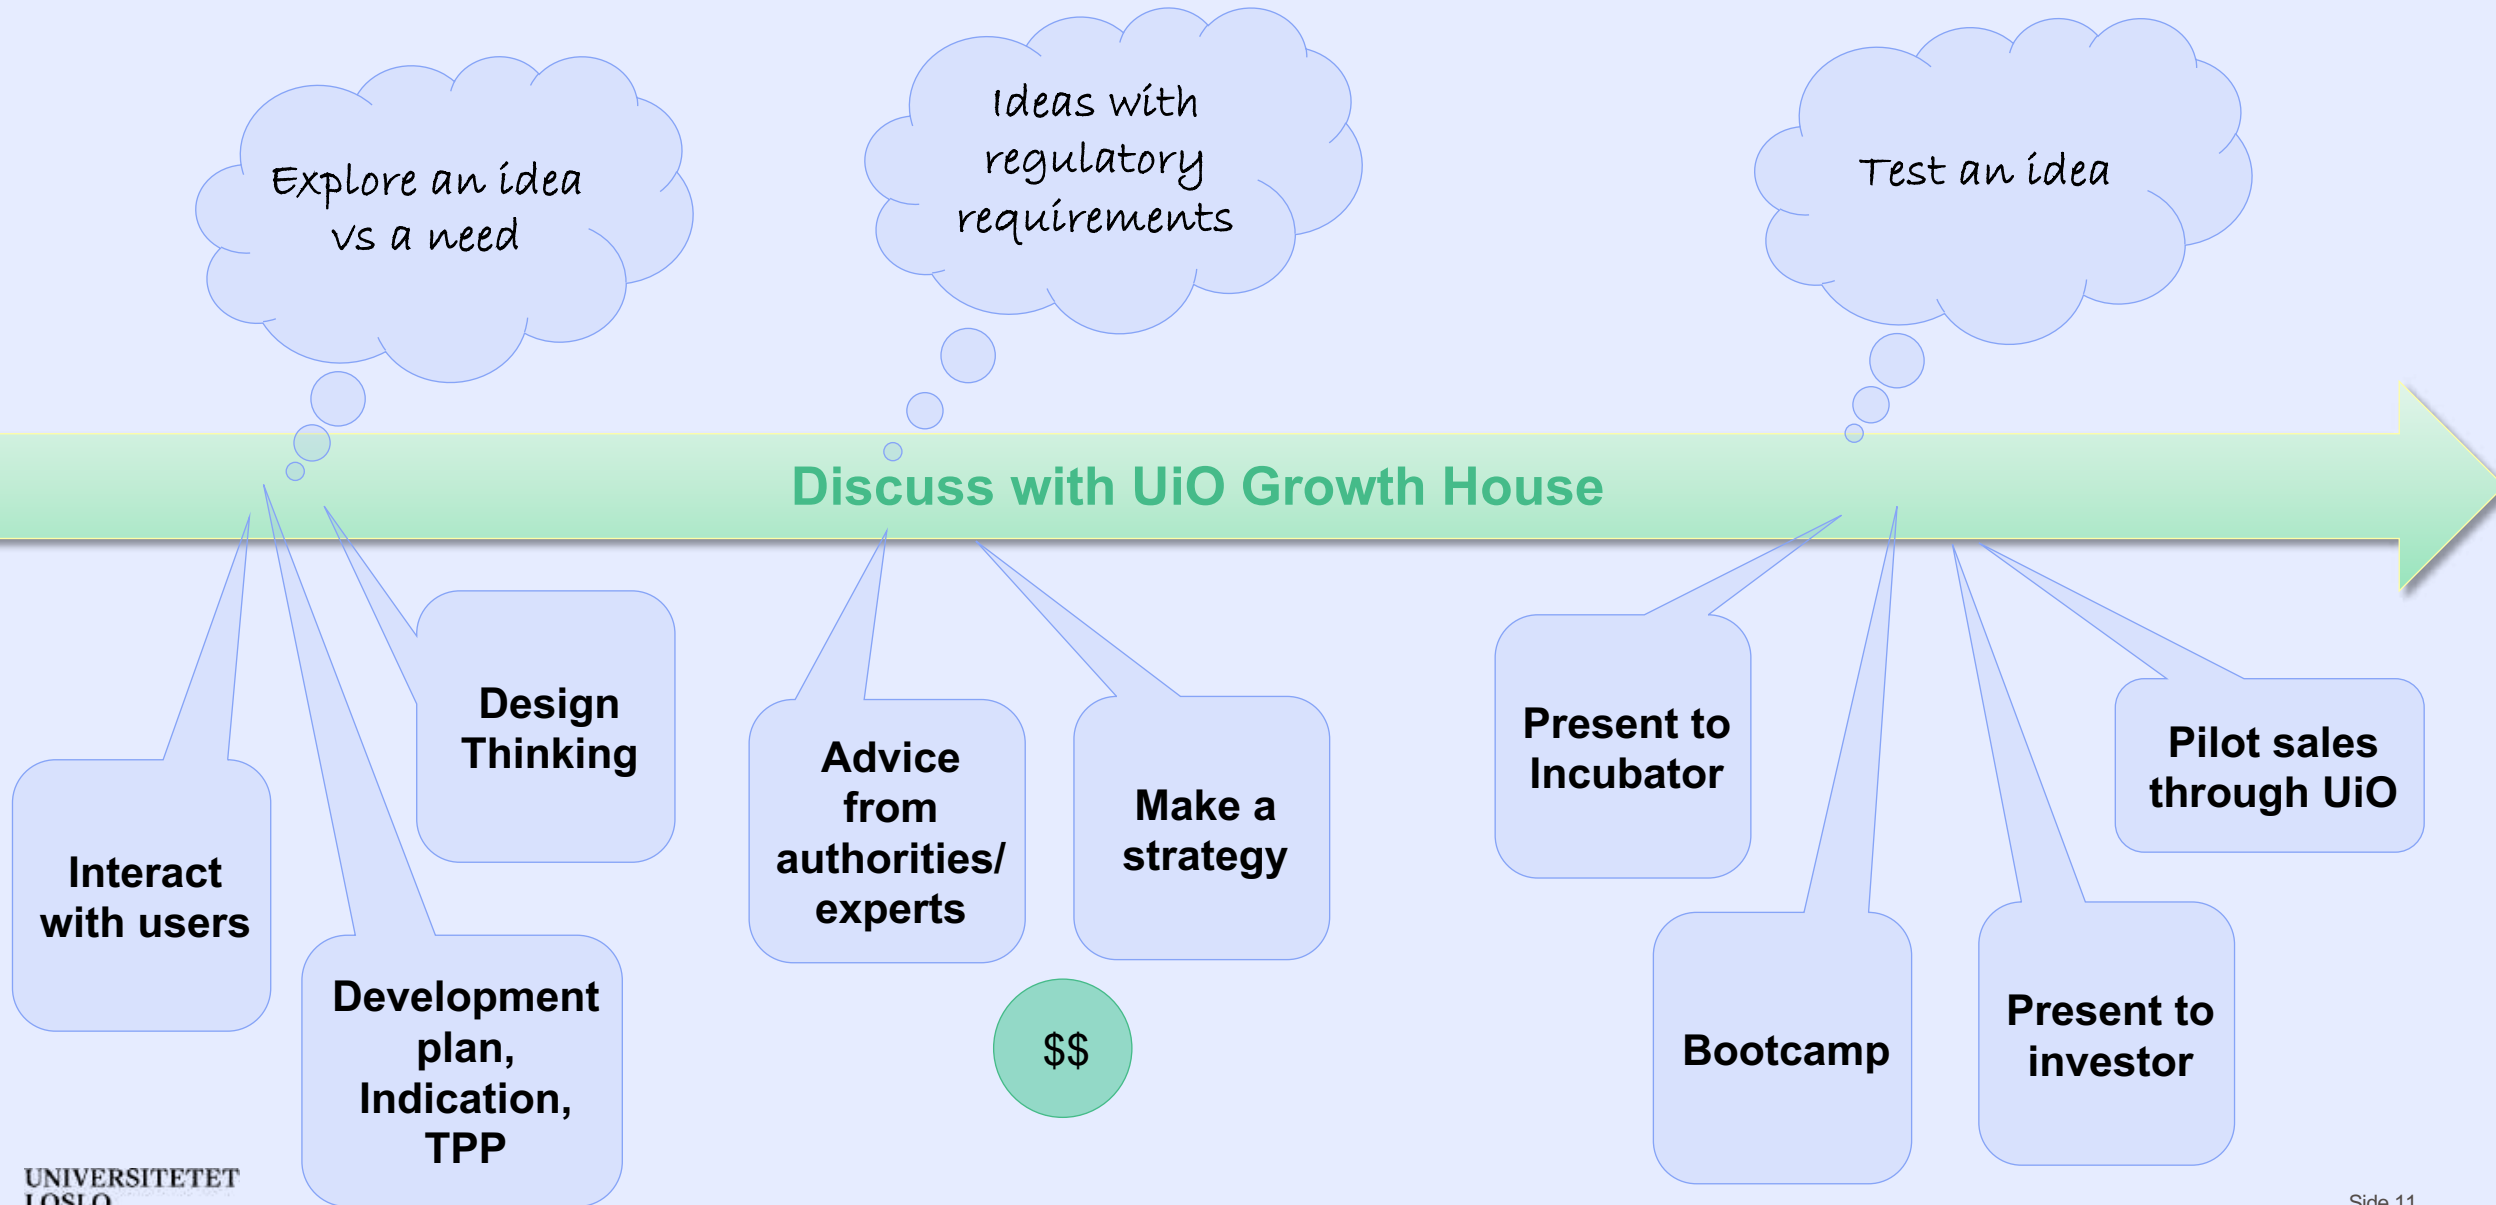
Explore an idea vs a need

Ideas with regulatory requirements

Test an idea

Discuss with UiO Growth House

Design Thinking

Interact with users

Development plan, Indication, TPP

Advice from authorities/ experts

Make a strategy

$$

Present to Incubator

Pilot sales through UiO

Bootcamp

Present to investor

UNIVERSITETET I OSLO

Side 11